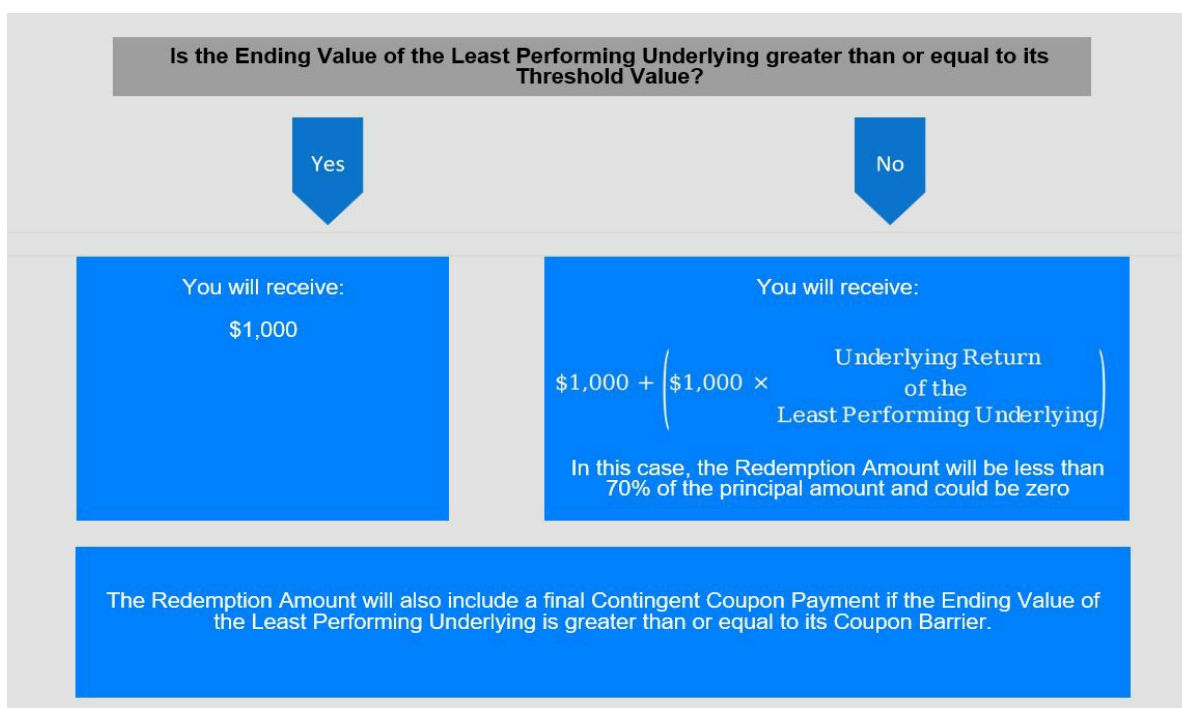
Is the Ending Value of the Least Performing Underlying greater than or equal to its Threshold Value?

Yes

No

You will receive:

$1,000

You will receive:

$\$1{,}000 + \left(\$1{,}000 \times \begin{matrix}\text{Underlying Return} \\ \text{of the} \\ \text{Least Performing Underlying}\end{matrix}\right)$

In this case, the Redemption Amount will be less than 70% of the principal amount and could be zero

The Redemption Amount will also include a final Contingent Coupon Payment if the Ending Value of the Least Performing Underlying is greater than or equal to its Coupon Barrier.